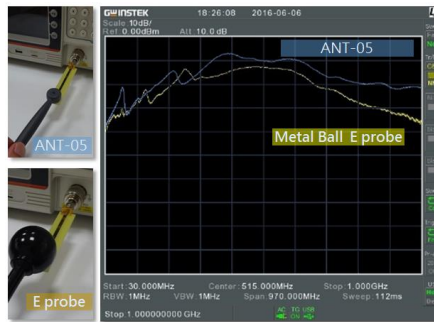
ANT-05

E probe

GW INSTEK 18:26:08 2016-06-06
Scale:10dB/
Ref 0.00dBm Att 10.0 dB

ANT-05

Metal Ball E probe

Start:30.000MHz Center:515.000MHz Stop:1.000GHz
RBW:1MHz VBW:1MHz Span:970.000MHz Sweep:112ms
Stop 1.000000000 GHz

AC DC USB
ON